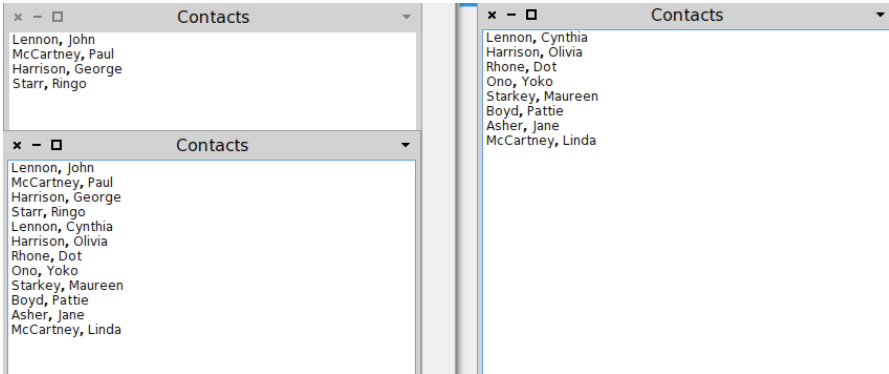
× − □ Contacts
Lennon, John
McCartney, Paul
Harrison, George
Starr, Ringo

× − □ Contacts
Lennon, John
McCartney, Paul
Harrison, George
Starr, Ringo
Lennon, Cynthia
Harrison, Olivia
Rhone, Dot
Ono, Yoko
Starkey, Maureen
Boyd, Pattie
Asher, Jane
McCartney, Linda

× − □ Contacts
Lennon, Cynthia
Harrison, Olivia
Rhone, Dot
Ono, Yoko
Starkey, Maureen
Boyd, Pattie
Asher, Jane
McCartney, Linda